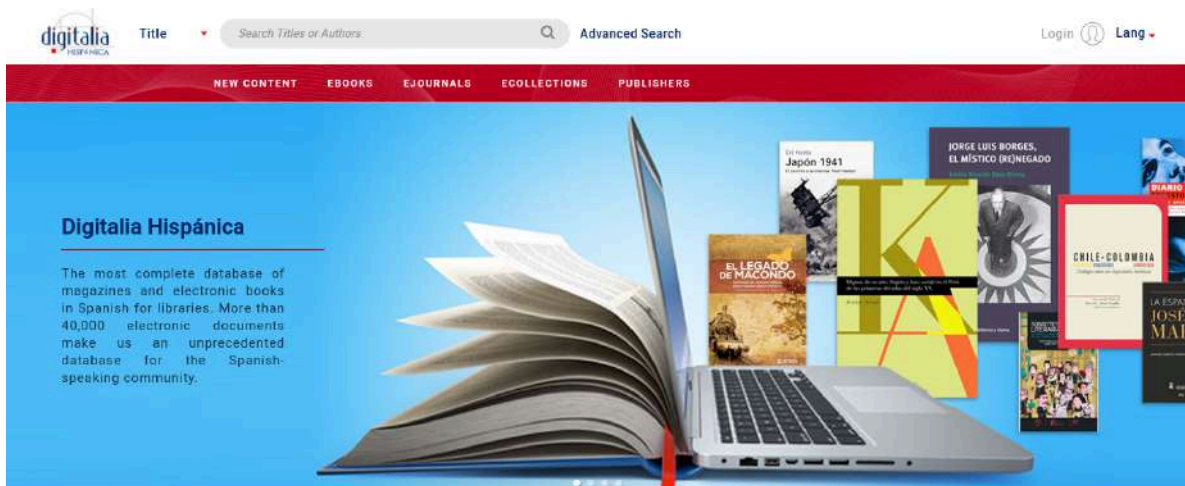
digitalia HISPÁNICA

Title

Search Titles or Authors

Advanced Search

Login

Lang

NEW CONTENT EBOOKS EJOURNALS ECOLLECTIONS PUBLISHERS

Digitalia Hispánica

The most complete database of magazines and electronic books in Spanish for libraries. More than 40,000 electronic documents make us an unprecedented database for the Spanish-speaking community.

Japón 1941

EL LEGADO DE MACONDO

JORGE LUIS BORGES, EL MÍSTICO (RE)NEGADO

KA

CHILE-COLOMBIA

DIARIO

LA ESPA

JOSÉ

MA